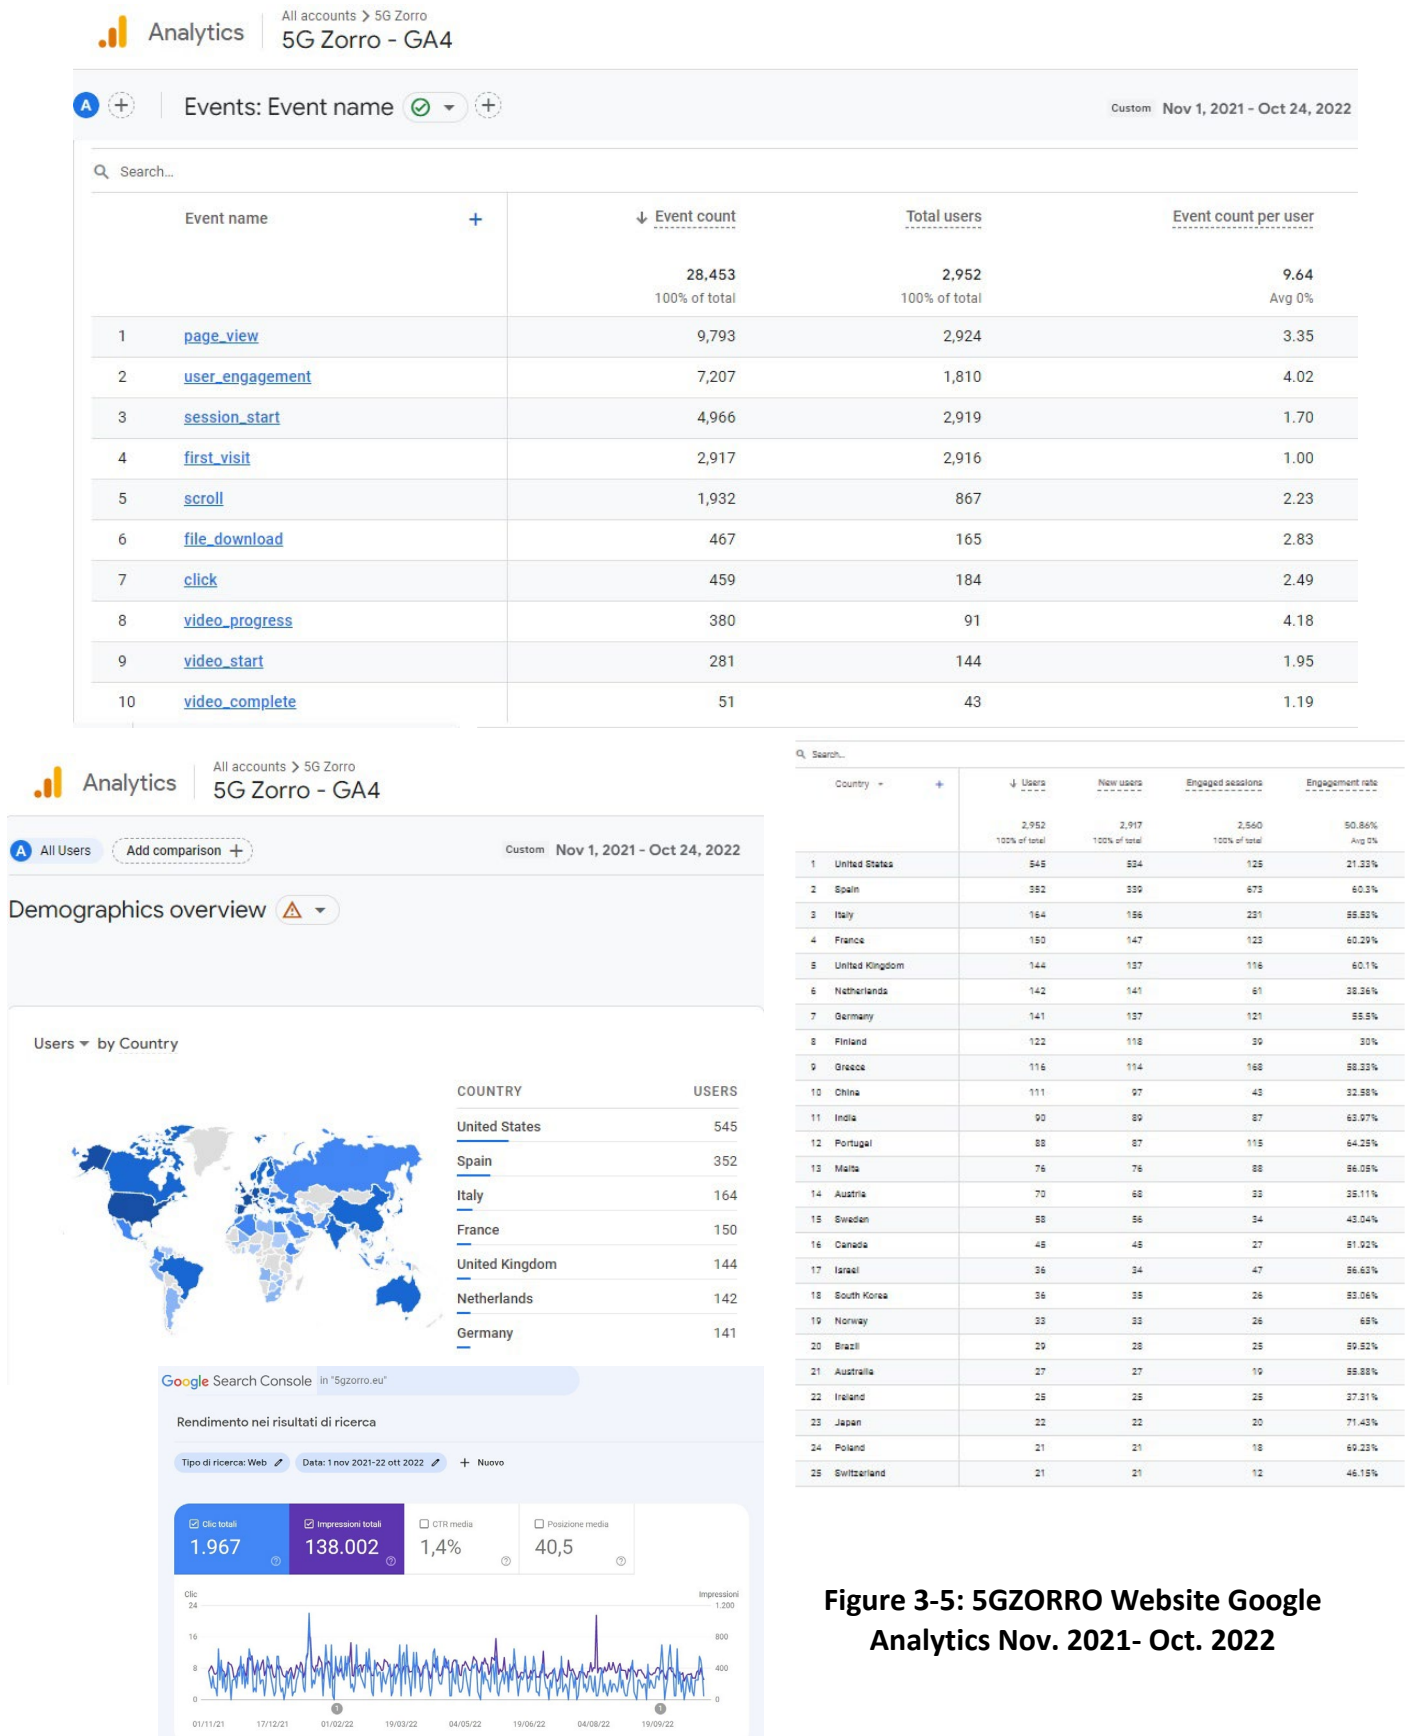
Analytics All accounts > 5G Zorro
5G Zorro - GA4

A + Events: Event name +
Custom Nov 1, 2021 - Oct 24, 2022

Search...

| | Event name + | Event count | Total users | Event count per user |
|---|---|---|---|---|
| | | 28,453 100% of total | 2,952 100% of total | 9.64 Avg 0% |
| 1 | page_view | 9,793 | 2,924 | 3.35 |
| 2 | user_engagement | 7,207 | 1,810 | 4.02 |
| 3 | session_start | 4,966 | 2,919 | 1.70 |
| 4 | first_visit | 2,917 | 2,916 | 1.00 |
| 5 | scroll | 1,932 | 867 | 2.23 |
| 6 | file_download | 467 | 165 | 2.83 |
| 7 | click | 459 | 184 | 2.49 |
| 8 | video_progress | 380 | 91 | 4.18 |
| 9 | video_start | 281 | 144 | 1.95 |
| 10 | video_complete | 51 | 43 | 1.19 |

Analytics All accounts > 5G Zorro
5G Zorro - GA4

A All Users Add comparison +
Custom Nov 1, 2021 - Oct 24, 2022

Demographics overview

Users by Country

| COUNTRY | USERS |
|---|---|
| United States | 545 |
| Spain | 352 |
| Italy | 164 |
| France | 150 |
| United Kingdom | 144 |
| Netherlands | 142 |
| Germany | 141 |

Search...

| | Country + | Users | New users | Engaged sessions | Engagement rate |
|---|---|---|---|---|---|
| | | 2,952 100% of total | 2,917 100% of total | 2,560 100% of total | 50.86% Avg 0% |
| 1 | United States | 545 | 534 | 125 | 21.33% |
| 2 | Spain | 352 | 339 | 673 | 60.3% |
| 3 | Italy | 164 | 156 | 231 | 55.53% |
| 4 | France | 150 | 147 | 123 | 60.29% |
| 5 | United Kingdom | 144 | 137 | 116 | 60.1% |
| 6 | Netherlands | 142 | 141 | 61 | 38.36% |
| 7 | Germany | 141 | 137 | 121 | 55.5% |
| 8 | Finland | 122 | 118 | 39 | 30% |
| 9 | Greece | 116 | 114 | 168 | 58.33% |
| 10 | China | 111 | 97 | 43 | 32.58% |
| 11 | India | 90 | 89 | 87 | 63.97% |
| 12 | Portugal | 88 | 87 | 115 | 64.25% |
| 13 | Malta | 76 | 76 | 88 | 56.05% |
| 14 | Austria | 70 | 68 | 33 | 35.11% |
| 15 | Sweden | 58 | 56 | 34 | 43.04% |
| 16 | Canada | 45 | 45 | 27 | 51.92% |
| 17 | Israel | 36 | 34 | 47 | 56.63% |
| 18 | South Korea | 36 | 35 | 26 | 53.06% |
| 19 | Norway | 33 | 33 | 26 | 65% |
| 20 | Brazil | 29 | 28 | 25 | 59.52% |
| 21 | Australia | 27 | 27 | 19 | 55.88% |
| 22 | Ireland | 25 | 25 | 25 | 37.31% |
| 23 | Japan | 22 | 22 | 20 | 71.43% |
| 24 | Poland | 21 | 21 | 18 | 69.23% |
| 25 | Switzerland | 21 | 21 | 12 | 46.15% |

Google Search Console in "5gzorro.eu"

Rendimento nei risultati di ricerca

Tipo di ricerca: Web Data: 1 nov 2021-22 ott 2022 + Nuovo

Clic totali 1.967
Impressioni totali 138.002
CTR media 1,4%
Posizione media 40,5

Clic 24 16 8 0
Impressioni 1.200 800 400 0
01/11/21 17/12/21 01/02/22 19/03/22 04/05/22 19/06/22 04/08/22 19/09/22

Figure 3-5: 5GZORRO Website Google Analytics Nov. 2021- Oct. 2022